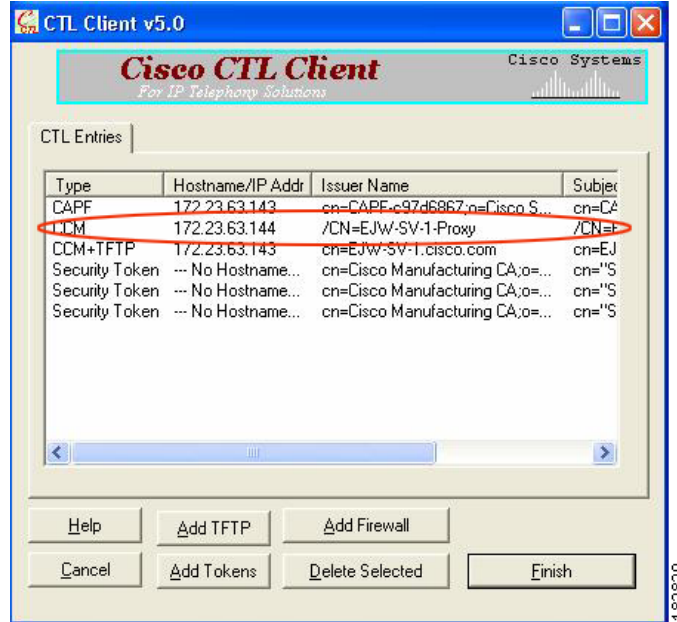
CTL Client v5.0

Cisco CTL Client
For IP Telephony Solutions

Cisco Systems

CTL Entries

| Type | Hostname/IP Addr | Issuer Name | Subjec |
|---|---|---|---|
| CAPF | 172.23.63.143 | cn=CAPF-c97d6867;o=Cisco S... | cn=CA |
| CCM | 172.23.63.144 | /CN=EJW-SV-1-Proxy | /CN=E |
| CCM+TFTP | 172.23.63.143 | cn=EJW-SV-1.cisco.com | cn=EJ |
| Security Token | --- No Hostname... | cn=Cisco Manufacturing CA;o=... | cn="S |
| Security Token | --- No Hostname... | cn=Cisco Manufacturing CA;o=... | cn="S |
| Security Token | --- No Hostname... | cn=Cisco Manufacturing CA;o=... | cn="S |

Help
Add TFTP
Add Firewall
Cancel
Add Tokens
Delete Selected
Finish

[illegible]